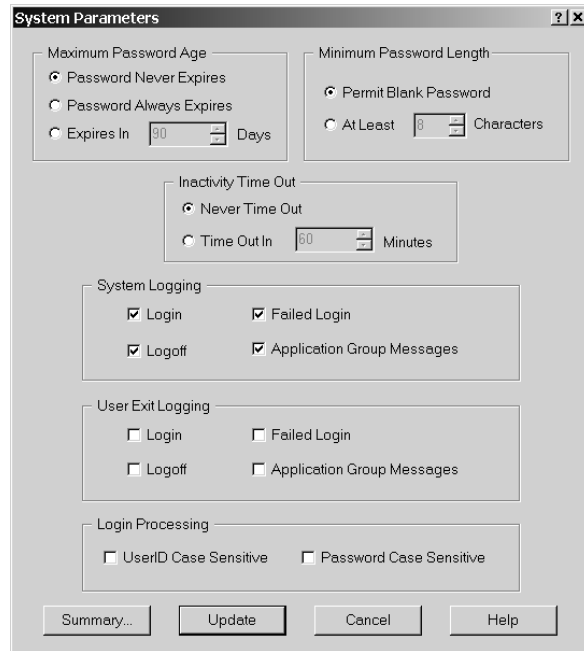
System Parameters

?

X

Maximum Password Age

Password Never Expires

Password Always Expires

Expires In 90 Days

Minimum Password Length

Permit Blank Password

At Least 8 Characters

Inactivity Time Out

Never Time Out

Time Out In 60 Minutes

System Logging

Login

Failed Login

Logoff

Application Group Messages

User Exit Logging

Login

Failed Login

Logoff

Application Group Messages

Login Processing

UserID Case Sensitive

Password Case Sensitive

Summary...

Update

Cancel

Help